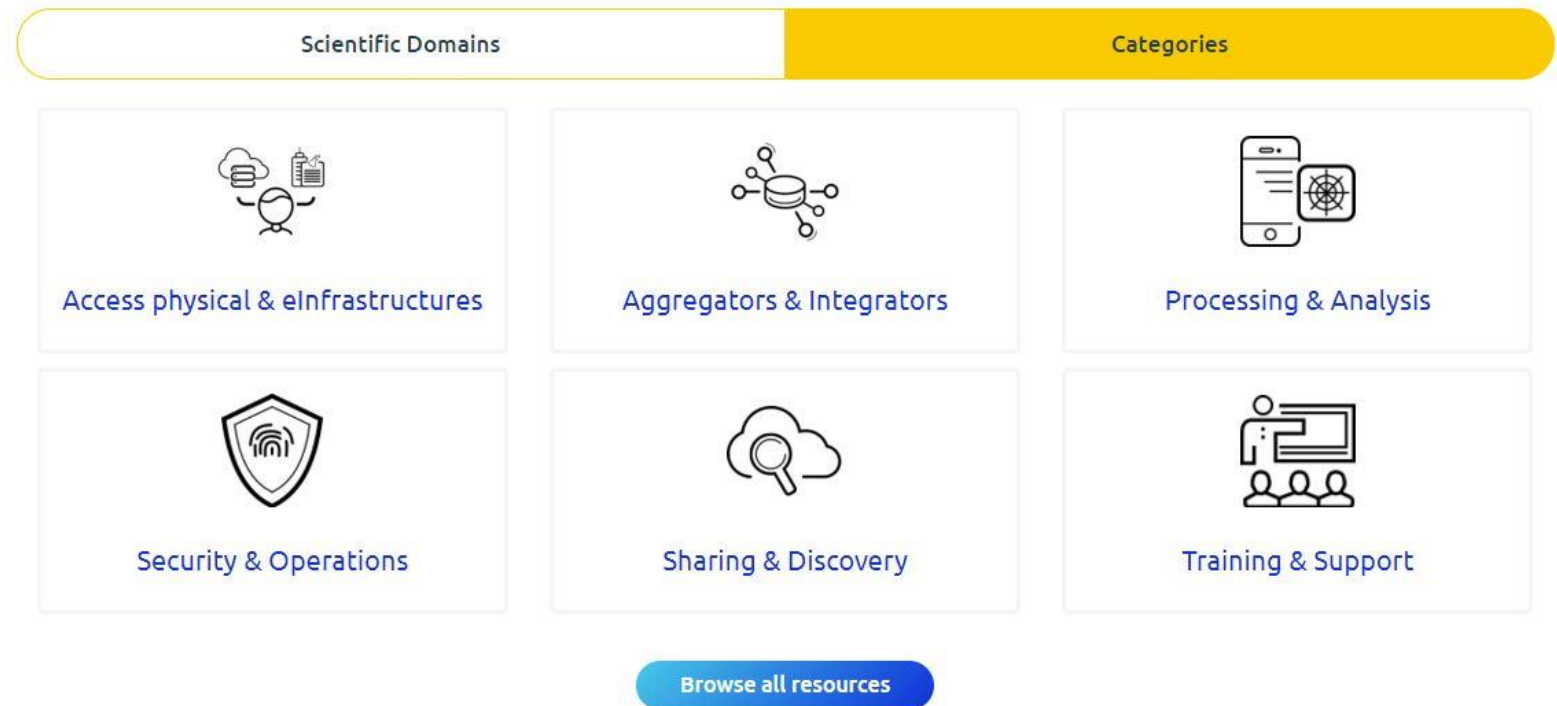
Scientific Domains

Categories

Access physical & eInfrastructures

Aggregators & Integrators

Processing & Analysis

Security & Operations

Sharing & Discovery

Training & Support

Browse all resources